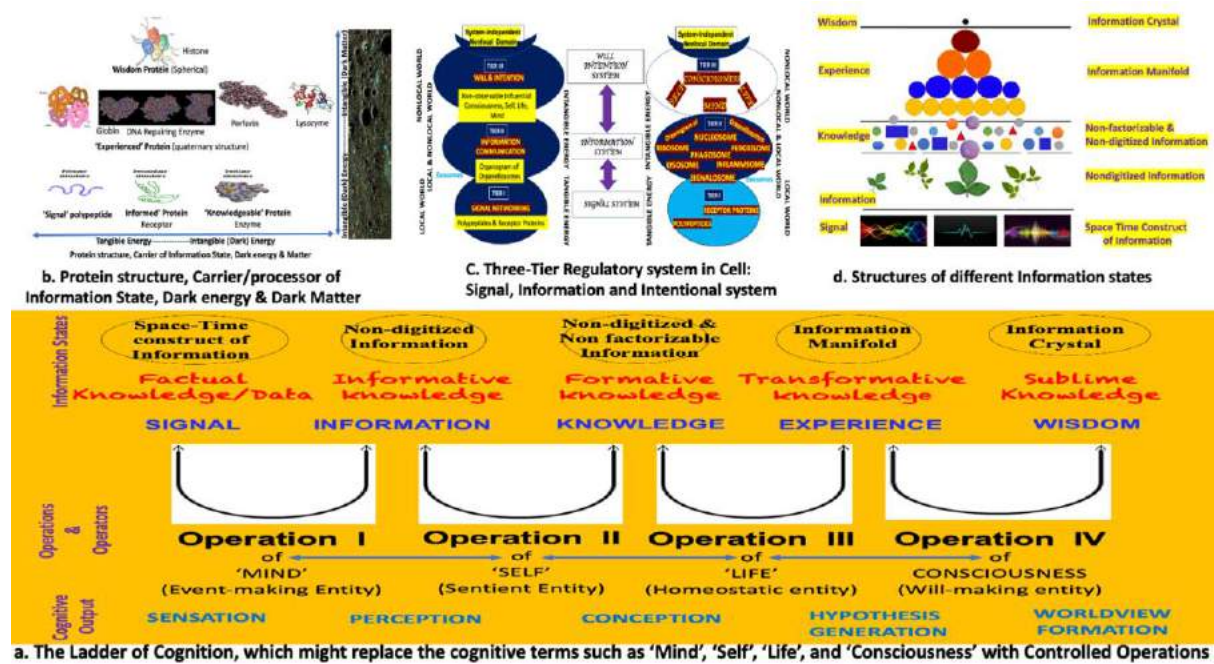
Histone
Wisdom Protein (Spherical)
Globin
DNA Repairing Enzyme
Perforin
Lysozyme
'Experienced' Protein (quaternary structure)
'Signal' polypeptide
Informed' Protein Receptor
'Knowledgeable' Protein Enzyme
Intangible (Dark) Energy
Intangible (Dark Matter)
Tangible Energy ——— Intangible (Dark) Energy
Protein structure, Carrier of Information State, Dark energy & Matter

b. Protein structure, Carrier/processor of Information State, Dark energy & Dark Matter

System-independent Nonlocal Domain
TIER III
WILL & INTENTION
Non-observable Influential Consciousness, Self, Life, Mind
TIER II
INFORMATION COMMUNICATION
Organogen of Organellosome
TIER I
SIGNAL NETWORKING
Polypeptides & Receptor Proteins
WILL INTENTION SYSTEM
INFORMATION SYSTEM
SIGNAL SYSTEM
NONLOCAL WORLD
LOCAL & NONLOCAL WORLD
LOCAL WORLD
INTANGIBLE ENERGY
TANGIBLE ENERGY
System-independent Nonlocal Domain
CONSCIOUSNESS
MIND
NUCLEOSOME
RIBOSOME
PHAGOSOME
PEROXISOME
LYSOSOME
INFLAMMASOME
SIGNALOSOME
RECEPTOR PROTEINS
POLYPEPTIDES

C. Three-Tier Regulatory system in Cell: Signal, Information and Intentional system

Wisdom
Information Crystal
Experience
Information Manifold
Knowledge
Non-factorizable & Non-digitized Information
Nondigitized Information
Information
Signal
Space Time Construct of Information

d. Structures of different Information states

Information States
Space-Time construct of Information
Non-digitized Information
Non-digitized & Non factorizable Information
Information Manifold
Information Crystal
Factual Knowledge/Data
Informative knowledge
Formative knowledge
Transformative knowledge
Sublime Knowledge
SIGNAL
INFORMATION
KNOWLEDGE
EXPERIENCE
WISDOM

Operations & Operators
Operation I
of
'MIND'
(Event-making Entity)
Operation II
of
'SELF'
(Sentient Entity)
Operation III
of
'LIFE'
(Homeostatic entity)
Operation IV
of
CONSCIOUSNESS
(Will-making entity)

Cognitive Output
SENSATION
PERCEPTION
CONCEPTION
HYPOTHESIS GENERATION
WORLDVIEW FORMATION

a. The Ladder of Cognition, which might replace the cognitive terms such as 'Mind', 'Self', 'Life', and 'Consciousness' with Controlled Operations